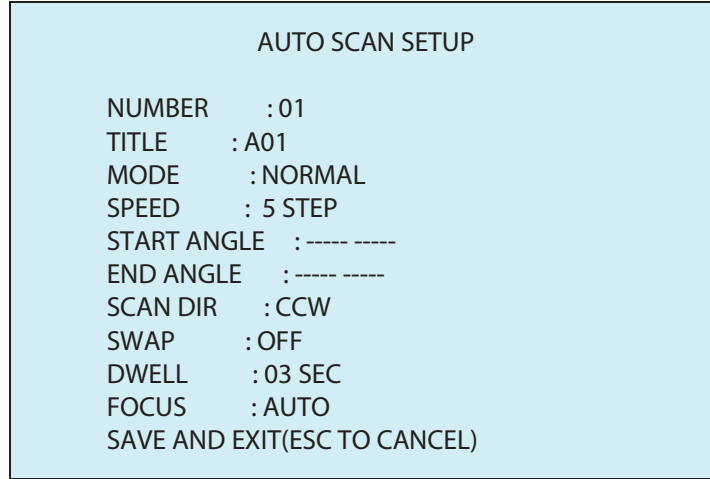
AUTO SCAN SETUP

NUMBER : 01
TITLE : A01
MODE : NORMAL
SPEED : 5 STEP
START ANGLE : ----- -----
END ANGLE : ----- -----
SCAN DIR : CCW
SWAP : OFF
DWELL : 03 SEC
FOCUS : AUTO
SAVE AND EXIT(ESC TO CANCEL)